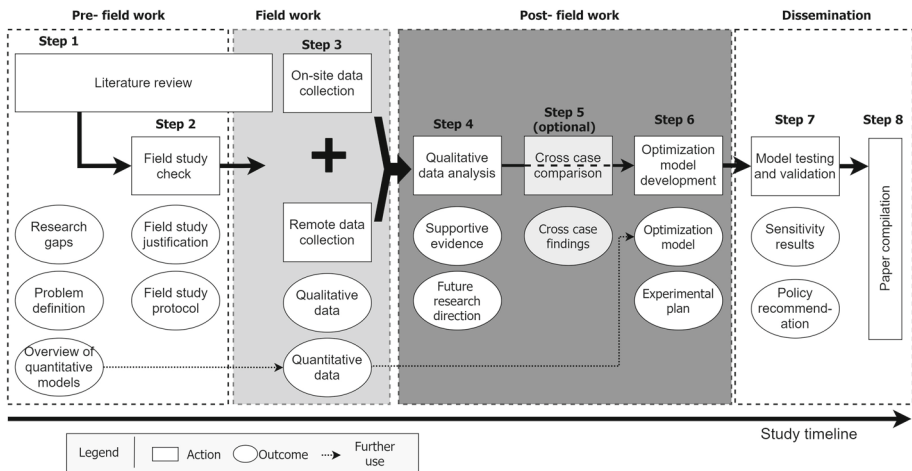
Pre- field work

Step 1

Literature review

Step 2

Field study check

Research gaps

Field study justification

Problem definition

Field study protocol

Overview of quantitative models

Field work

Step 3

On-site data collection

+

Remote data collection

Qualitative data

Quantitative data

Post- field work

Step 4

Qualitative data analysis

Step 5 (optional)

Cross case comparison

Step 6

Optimization model development

Supportive evidence

Cross case findings

Optimization model

Future research direction

Experimental plan

Dissemination

Step 7

Model testing and validation

Step 8

Paper compilation

Sensitivity results

Policy recommendation

Study timeline

Legend | Action | Outcome | Further use